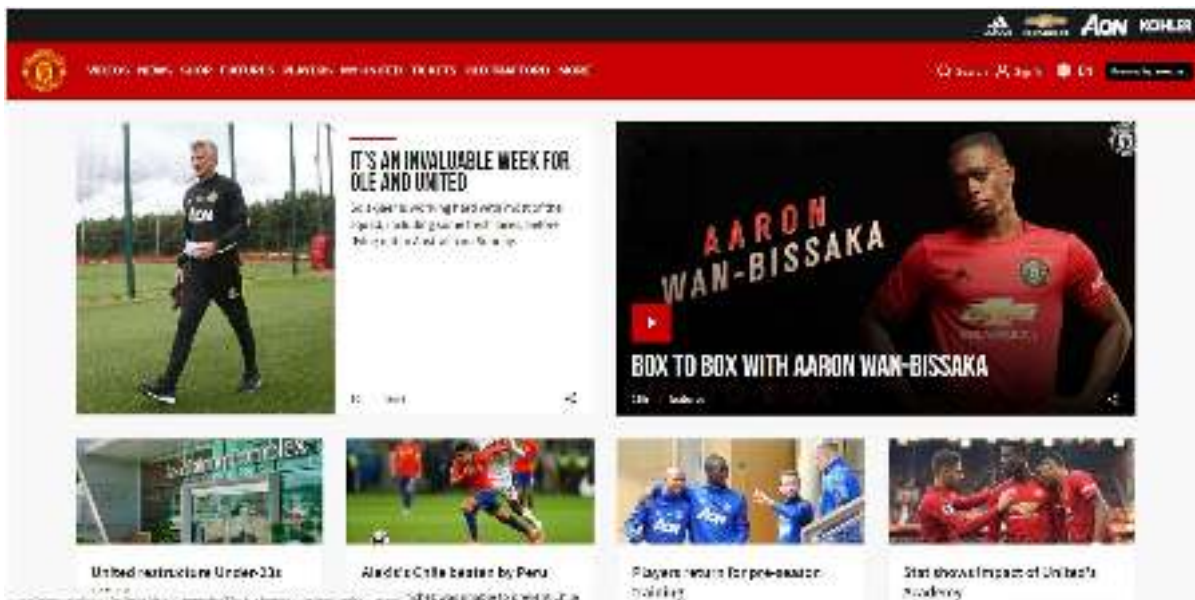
AON KOHLER

VIDEOS NEWS SHOP FIXTURES PLAYERS MUTV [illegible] TICKETS OLD TRAFFORD MORE

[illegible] Sign In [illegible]

IT'S AN INVALUABLE WEEK FOR OLE AND UNITED

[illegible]

AARON WAN-BISSAKA

BOX TO BOX WITH AARON WAN-BISSAKA

United restructure Under-23s

Alexis's Chile beaten by Peru

Players return for pre-season training

Stat shows impact of United's Academy